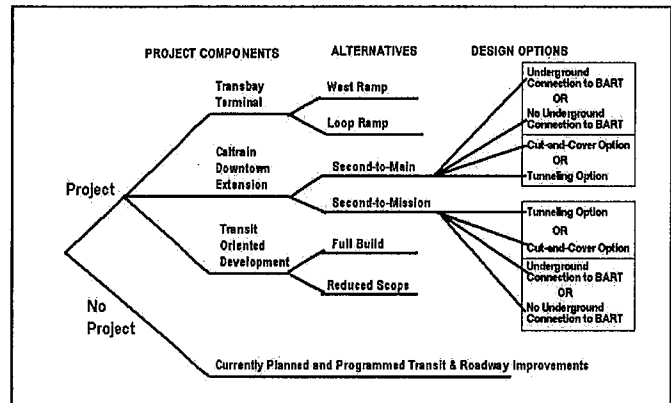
PROJECT COMPONENTS

ALTERNATIVES

DESIGN OPTIONS

Project

Transbay Terminal

West Ramp

Loop Ramp

Underground Connection to BART
OR
No Underground Connection to BART

Caltrain Downtown Extension

Second-to-Main

Cut-and-Cover Option
OR
Tunneling Option

Second-to-Mission

Tunneling Option
OR
Cut-and-Cover Option

Underground Connection to BART
OR
No Underground Connection to BART

Transit Oriented Development

Full Build

Reduced Scope

No Project

Currently Planned and Programmed Transit & Roadway Improvements